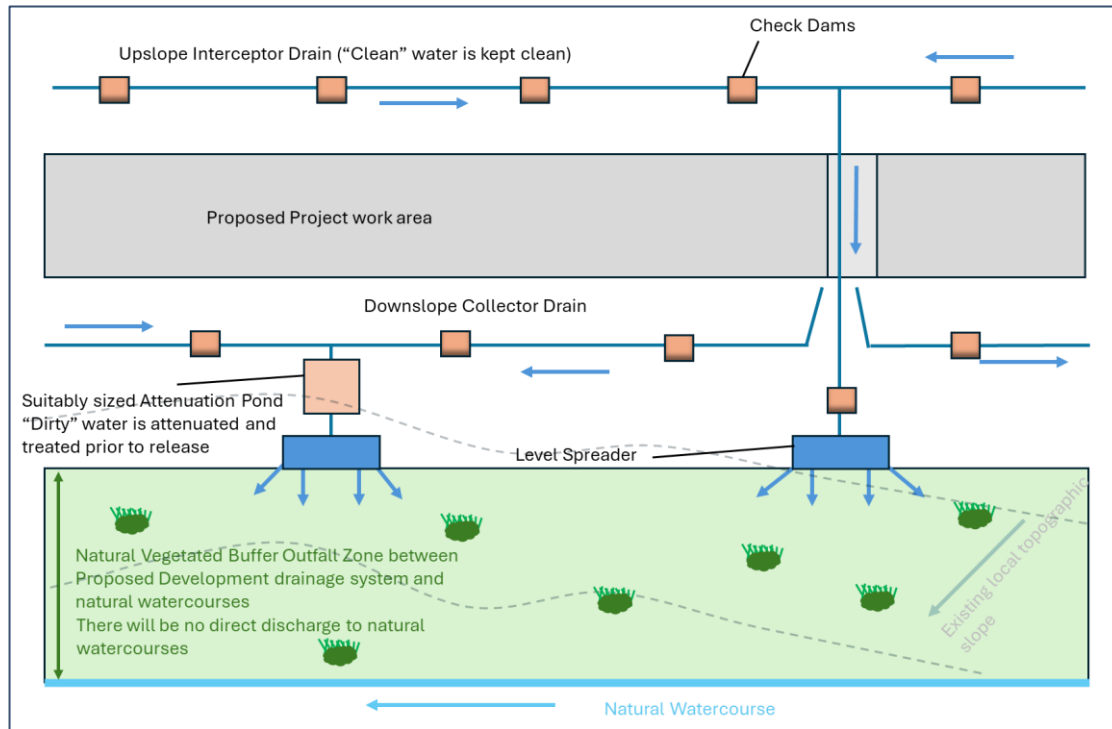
Check Dams

Upslope Interceptor Drain ("Clean" water is kept clean)

Proposed Project work area

Downslope Collector Drain

Suitably sized Attenuation Pond
"Dirty" water is attenuated and treated prior to release

Level Spreader

Natural Vegetated Buffer Outfall Zone between Proposed Development drainage system and natural watercourses
There will be no direct discharge to natural watercourses

Existing local topographic slope

Natural Watercourse